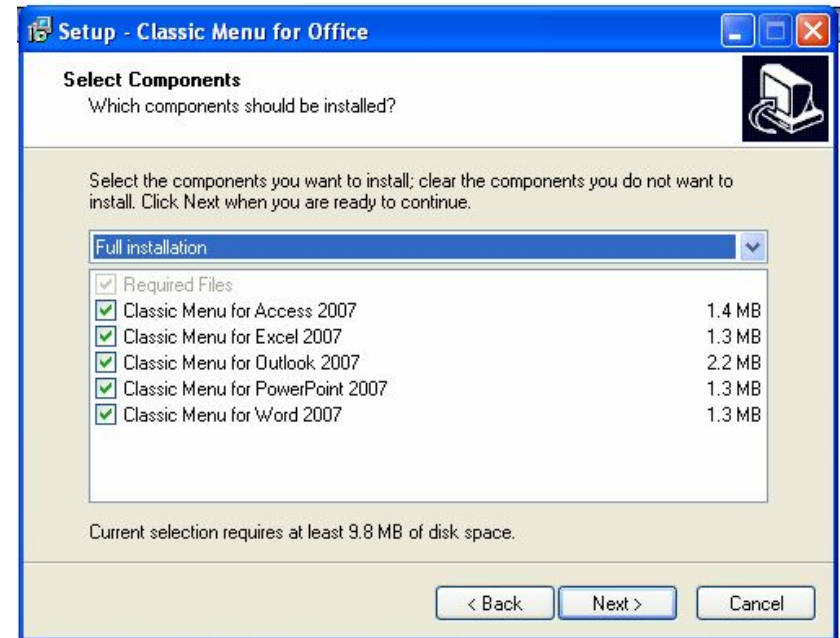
Setup - Classic Menu for Office

Select Components
Which components should be installed?

Select the components you want to install; clear the components you do not want to install. Click Next when you are ready to continue.

Full installation

| Component | Size |
|---|---|
| Required Files | |
| Classic Menu for Access 2007 | 1.4 MB |
| Classic Menu for Excel 2007 | 1.3 MB |
| Classic Menu for Outlook 2007 | 2.2 MB |
| Classic Menu for PowerPoint 2007 | 1.3 MB |
| Classic Menu for Word 2007 | 1.3 MB |

Current selection requires at least 9.8 MB of disk space.

< Back | Next > | Cancel